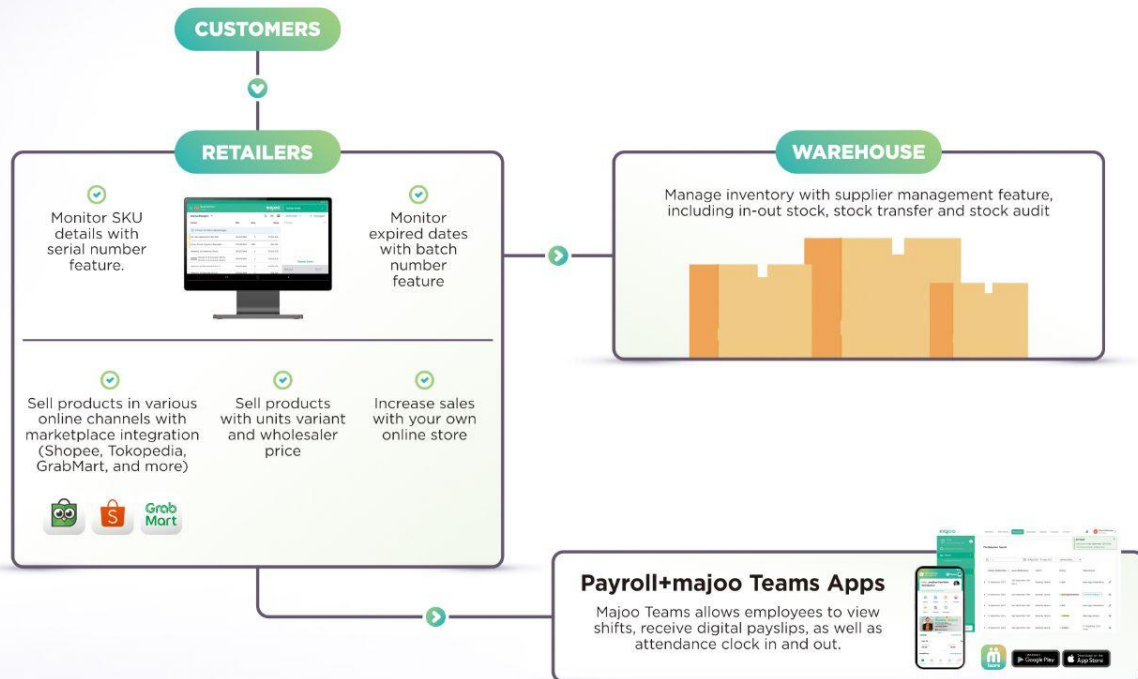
CUSTOMERS

RETAILERS

Monitor SKU details with serial number feature.

Monitor expired dates with batch number feature

Sell products in various online channels with marketplace integration (Shopee, Tokopedia, GrabMart, and more)

Sell products with units variant and wholesaler price

Increase sales with your own online store

S

Grab Mart

WAREHOUSE

Manage inventory with supplier management feature, including in-out stock, stock transfer and stock audit

Payroll+majoo Teams Apps

Majoo Teams allows employees to view shifts, receive digital payslips, as well as attendance clock in and out.

majoo

Google Play

App Store